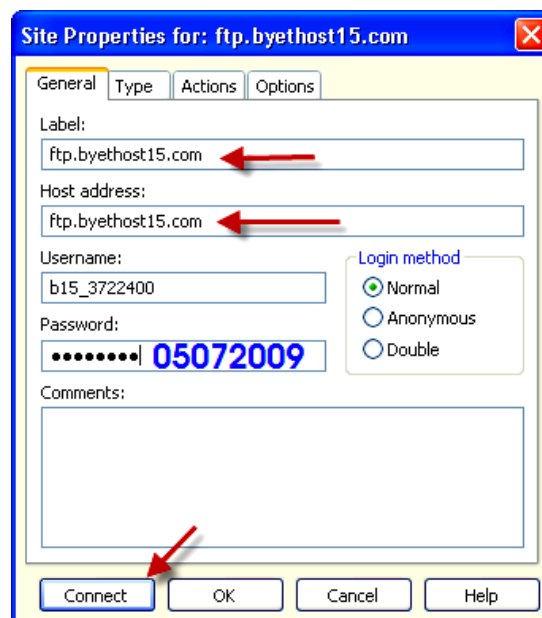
Site Properties for: ftp.byethost15.com

General | Type | Actions | Options

Label:
ftp.byethost15.com

Host address:
ftp.byethost15.com

Username:
b15_3722400

Password:
•••••••• 05072009

Login method
Normal
Anonymous
Double

Comments:

Connect | OK | Cancel | Help